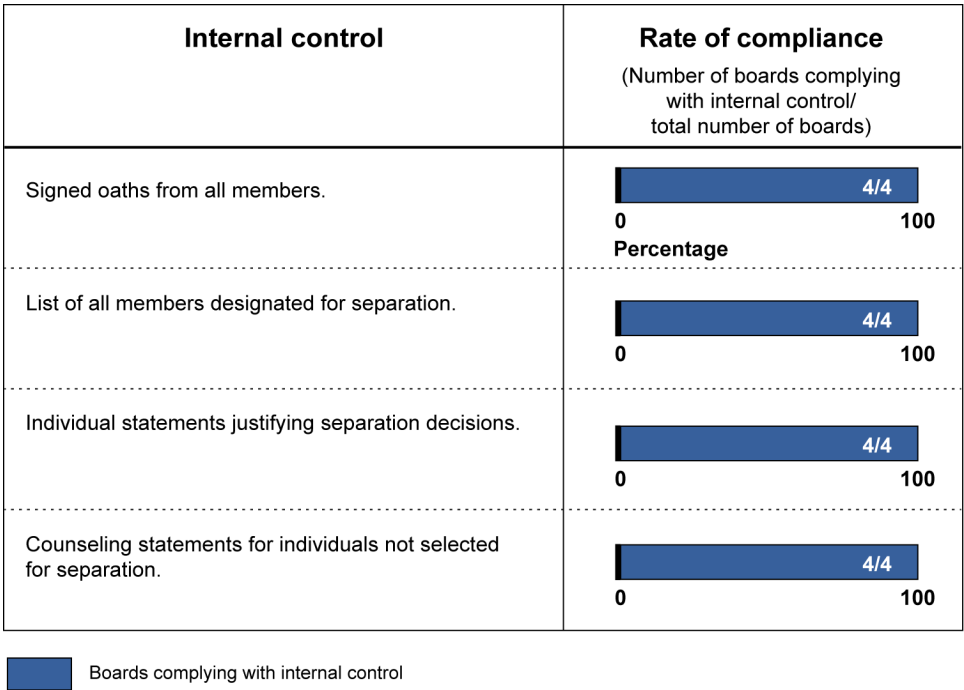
| Internal control | Rate of compliance (Number of boards complying with internal control/ total number of boards) |
|---|---|
| Signed oaths from all members. | 4/4 0 100 Percentage |
| List of all members designated for separation. | 4/4 0 100 |
| Individual statements justifying separation decisions. | 4/4 0 100 |
| Counseling statements for individuals not selected for separation. | 4/4 0 100 |

Boards complying with internal control